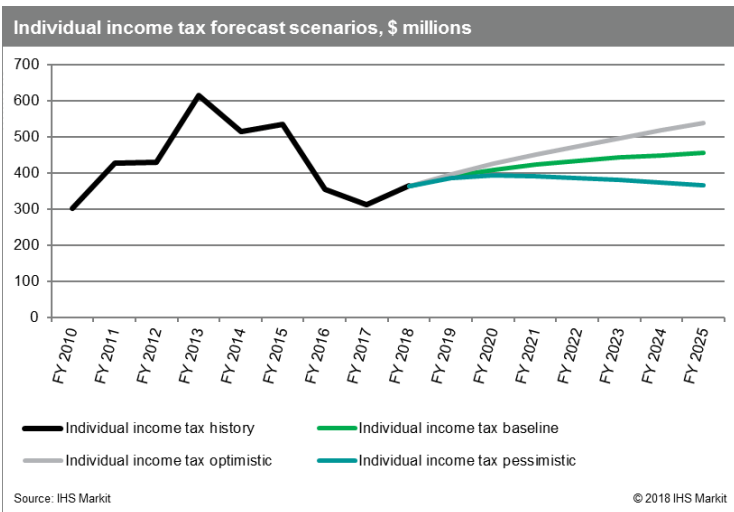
Individual income tax forecast scenarios, $ millions

700
600
500
400
300
200
100
0

FY 2010
FY 2011
FY 2012
FY 2013
FY 2014
FY 2015
FY 2016
FY 2017
FY 2018
FY 2019
FY 2020
FY 2021
FY 2022
FY 2023
FY 2024
FY 2025

Individual income tax history
Individual income tax baseline
Individual income tax optimistic
Individual income tax pessimistic

Source: IHS Markit
© 2018 IHS Markit